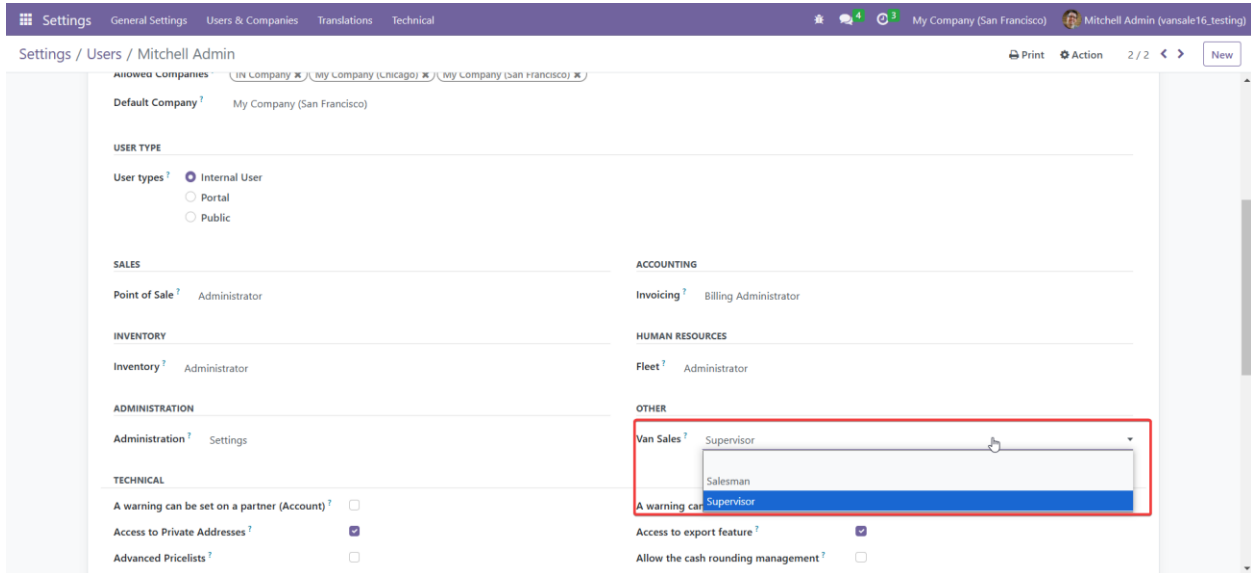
Settings General Settings Users & Companies Translations Technical

4 3 My Company (San Francisco) Mitchell Admin (vansale16_testing)

Settings / Users / Mitchell Admin

Print Action 2 / 2 New

Allowed Companies IN Company My Company (Chicago) My Company (San Francisco)

Default Company ? My Company (San Francisco)

USER TYPE

User types ? Internal User
Portal
Public

SALES

Point of Sale ? Administrator

ACCOUNTING

Invoicing ? Billing Administrator

INVENTORY

Inventory ? Administrator

HUMAN RESOURCES

Fleet ? Administrator

ADMINISTRATION

Administration ? Settings

OTHER

Van Sales ? Supervisor

Salesman
Supervisor

TECHNICAL

A warning can be set on a partner (Account) ?

A warning can

Access to Private Addresses ?

Access to export feature ?

Advanced Pricelists ?

Allow the cash rounding management ?